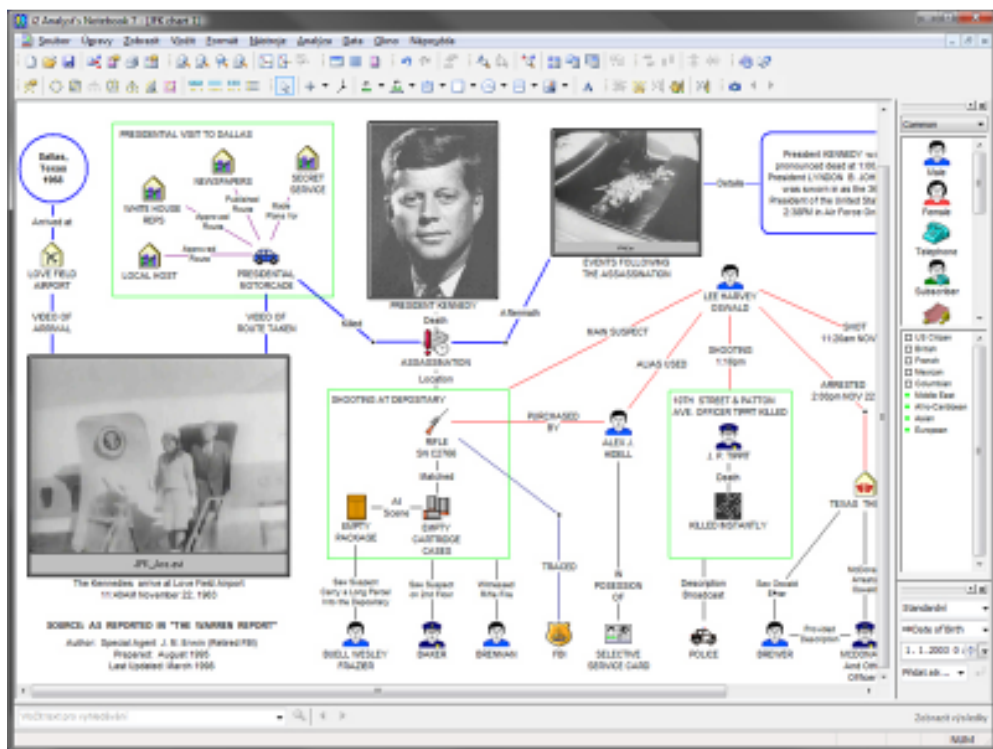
i2 Analyst's Notebook 7 - [JFK chart 1]

Soubor Úpravy Zobrazit Vložit Formát Mřížka Analýza Data Okno Nápověda

Dallas, Texas 1963

Arrived at

LOVE FIELD AIRPORT

VIDEO OF ARRIVAL

PRESIDENTIAL VISIT TO DALLAS

NEWSPAPERS

SECRET SERVICE

WHITE HOUSE REPS

Published Route

Approved Route

Route Plans for

Approved Route

LOCAL HOST

PRESIDENTIAL MOTORCADE

VIDEO OF ROUTE TAKEN

Killed

PRESIDENT KENNEDY

Death

ASSASSINATION

Location

Aftermath

EVENTS FOLLOWING THE ASSASSINATION

Details

President KENNEDY was pronounced dead at 1:00... President LYNDON B. JOH... was sworn in as the 36... President of the United Sta... 2:38PM in Air Force On...

LEE HARVEY OSWALD

MAIN SUSPECT

ALIAS USED

SHOOTING 1:15pm

SHOT 11:30am NOV...

ARRESTED 2:00pm NOV 22...

SHOOTING AT DEPOSITARY

RIFLE SN C2766

PURCHASED BY

ALEX J. HIDELL

10TH STREET & PATTON AVE. OFFICER TIPPIT KILLED

J. D. TIPPIT

Death

KILLED INSTANTLY

Ballistics

At Scene

EMPTY PACKAGE

EMPTY CARTRIDGE CASES

TRACED

IN POSSESSION OF

TEXAS TH...

JFK_Arr.avi

The Kennedies arrive at Love Field Airport 11:40AM November 22, 1963

SOURCE: AS REPORTED IN "THE WARREN REPORT"

Author: Special Agent J. N. Ervin (Retired FBI)
Prepared: August 1995
Last Updated: March 1996

Saw Suspect Carry a Long Parcel into the Depository

Saw Suspect on 2nd Floor

Witnessed Rifle Fire

Description Broadcast

Saw Oswald Flee

Provided Description

BUELL WESLEY FRAZIER

BAKER

BRENNAN

FBI

SELECTIVE SERVICE CARD

POLICE

BREWER

MCDONA... And Oth... Officer...

Common

Male

Female

Telephone

Subscriber

US Citizen
British
French
Mexican
Colombian
Middle East
Afro-Caribbean
Asian
European

Standardní

Date of Birth

1. 1. 2000 0:

Přidat ob...

Vložit text pro vyhledávání

Zobrazit výsledky

NUM